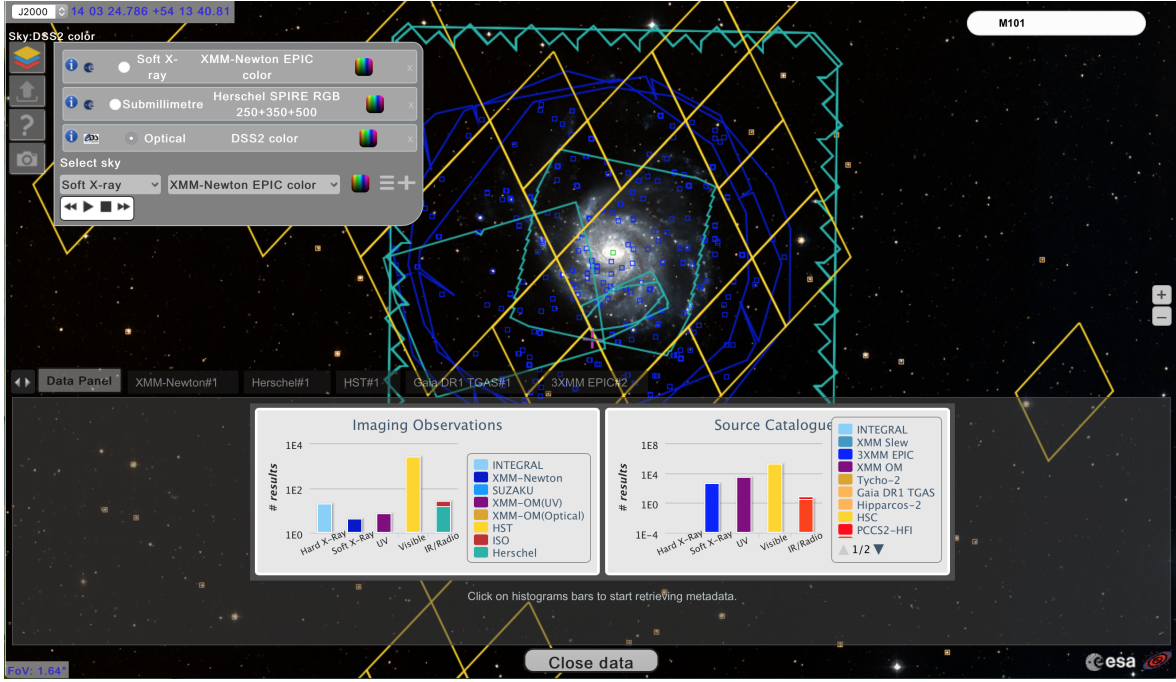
J2000 14 03 24.786 +54 13 40.81

M101

Sky:DSS2 color

Soft X-ray XMM-Newton EPIC color

Submillimetre Herschel SPIRE RGB 250+350+500

Optical DSS2 color

Select sky

Soft X-ray XMM-Newton EPIC color

Data Panel XMM-Newton#1 Herschel#1 HST#1 Gaia DR1 TGAS#1 3XMM EPIC#2

Imaging Observations

1E4
1E2
1E0
# results
Hard X-Ray Soft X-Ray UV Visible IR/Radio

INTEGRAL
XMM-Newton
SUZAKU
XMM-OM(UV)
XMM-OM(Optical)
HST
ISO
Herschel

Source Catalogue

1E8
1E4
1E0
1E-4
# results
Hard X-Ray Soft X-Ray UV Visible IR/Radio

INTEGRAL
XMM Slew
3XMM EPIC
XMM OM
Tycho-2
Gaia DR1 TGAS
Hipparcos-2
HSC
PCCS2-HFI
1/2

Click on histograms bars to start retrieving metadata.

Close data

FoV: 1.64°

esa